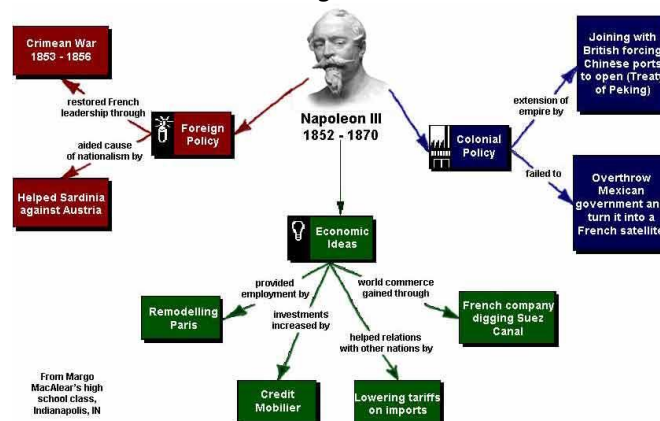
Crimean War 1853 - 1856

restored French leadership through

Foreign Policy

aided cause of nationalism by

Helped Sardinia against Austria

Napoleon III
1852 - 1870

Colonial Policy

extension of empire by

Joining with British forcing Chinese ports to open (Treat of Peking)

failed to

Overthrow Mexican government an turn it into a French satellit

Economic Ideas

provided employment by

Remodelling Paris

investments increased by

Credit Mobilier

helped relations with other nations by

Lowering tariffs on imports

world commerce gained through

French company digging Suez Canal

From Margo MacAlear's high school class, Indianapolis, IN